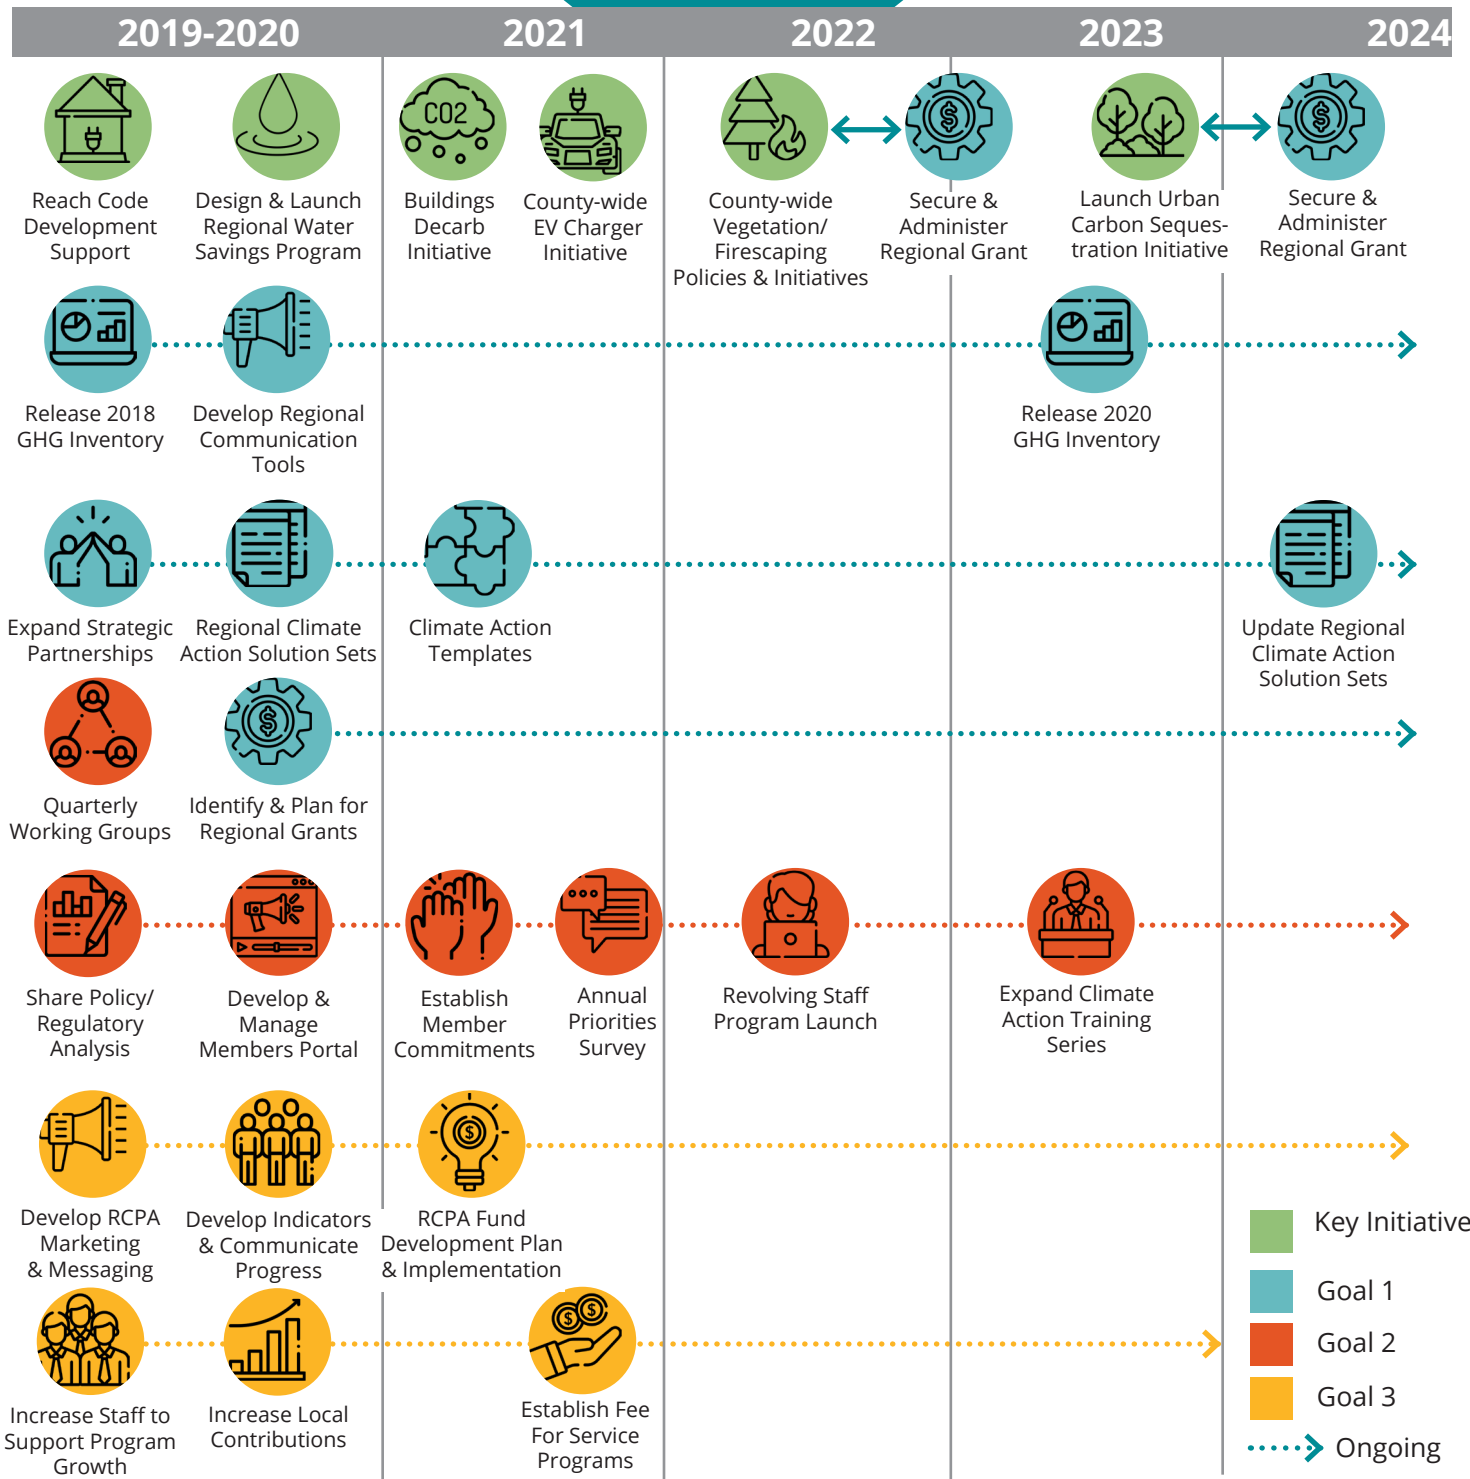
2019-2020 2021 2022 2023 2024

CO2

Reach Code Development Support

Design & Launch Regional Water Savings Program

Buildings Decarb Initiative

County-wide EV Charger Initiative

County-wide Vegetation/ Firescaping Policies & Initiatives

Secure & Administer Regional Grant

Launch Urban Carbon Sequestration Initiative

Secure & Administer Regional Grant

Release 2018 GHG Inventory

Develop Regional Communication Tools

Release 2020 GHG Inventory

Expand Strategic Partnerships

Regional Climate Action Solution Sets

Climate Action Templates

Update Regional Climate Action Solution Sets

Quarterly Working Groups

Identify & Plan for Regional Grants

Share Policy/ Regulatory Analysis

Develop & Manage Members Portal

Establish Member Commitments

Annual Priorities Survey

Revolving Staff Program Launch

Expand Climate Action Training Series

Develop RCPA Marketing & Messaging

Develop Indicators & Communicate Progress

RCPA Fund Development Plan & Implementation

Increase Staff to Support Program Growth

Increase Local Contributions

Establish Fee For Service Programs

Key Initiative

Goal 1

Goal 2

Goal 3

Ongoing